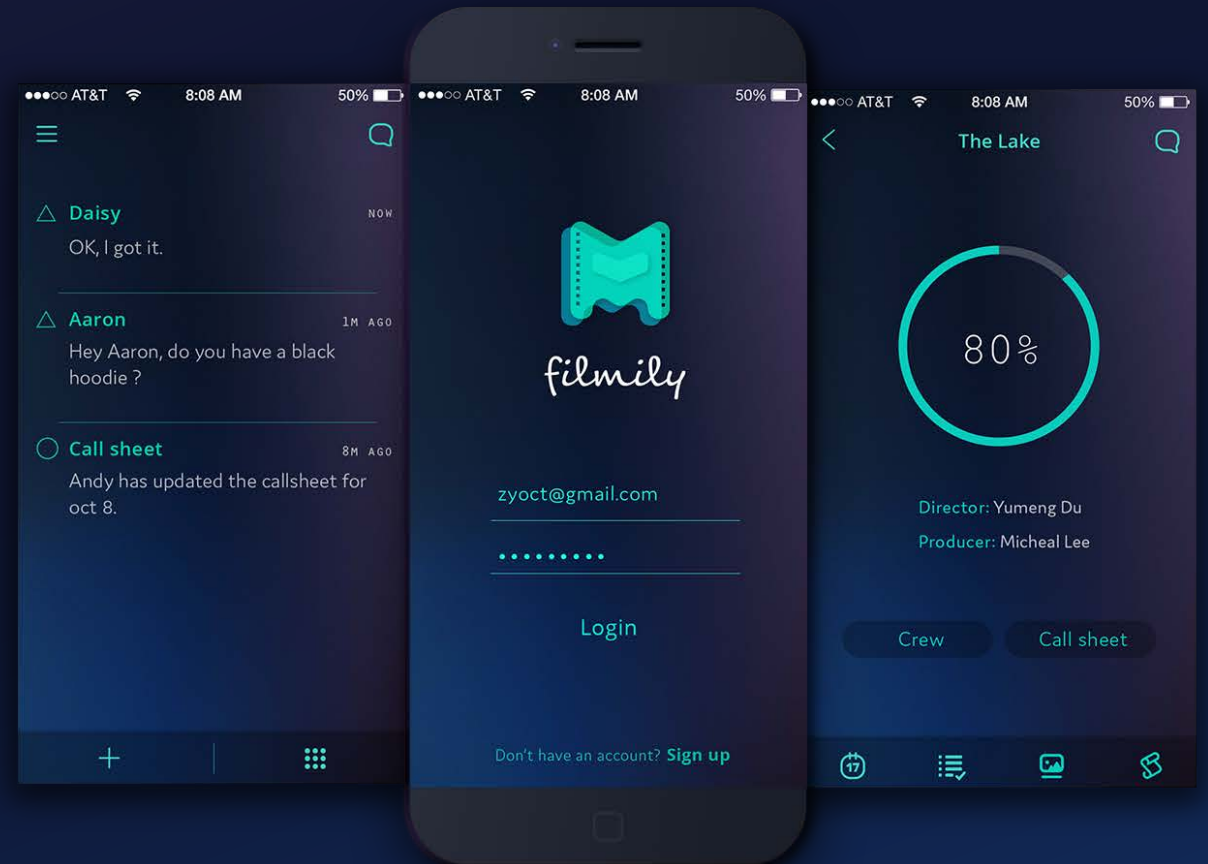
●●●○○ AT&T 8:08 AM 50%

Daisy NOW
OK, I got it.

Aaron 1M AGO
Hey Aaron, do you have a black hoodie ?

Call sheet 8M AGO
Andy has updated the callsheet for oct 8.

+

●●●○○ AT&T 8:08 AM 50%

filmily

zyoct@gmail.com

•••••••••

Login

Don't have an account? Sign up

●●●○○ AT&T 8:08 AM 50%

The Lake

80%

Director: Yumeng Du
Producer: Micheal Lee

Crew
Call sheet

17